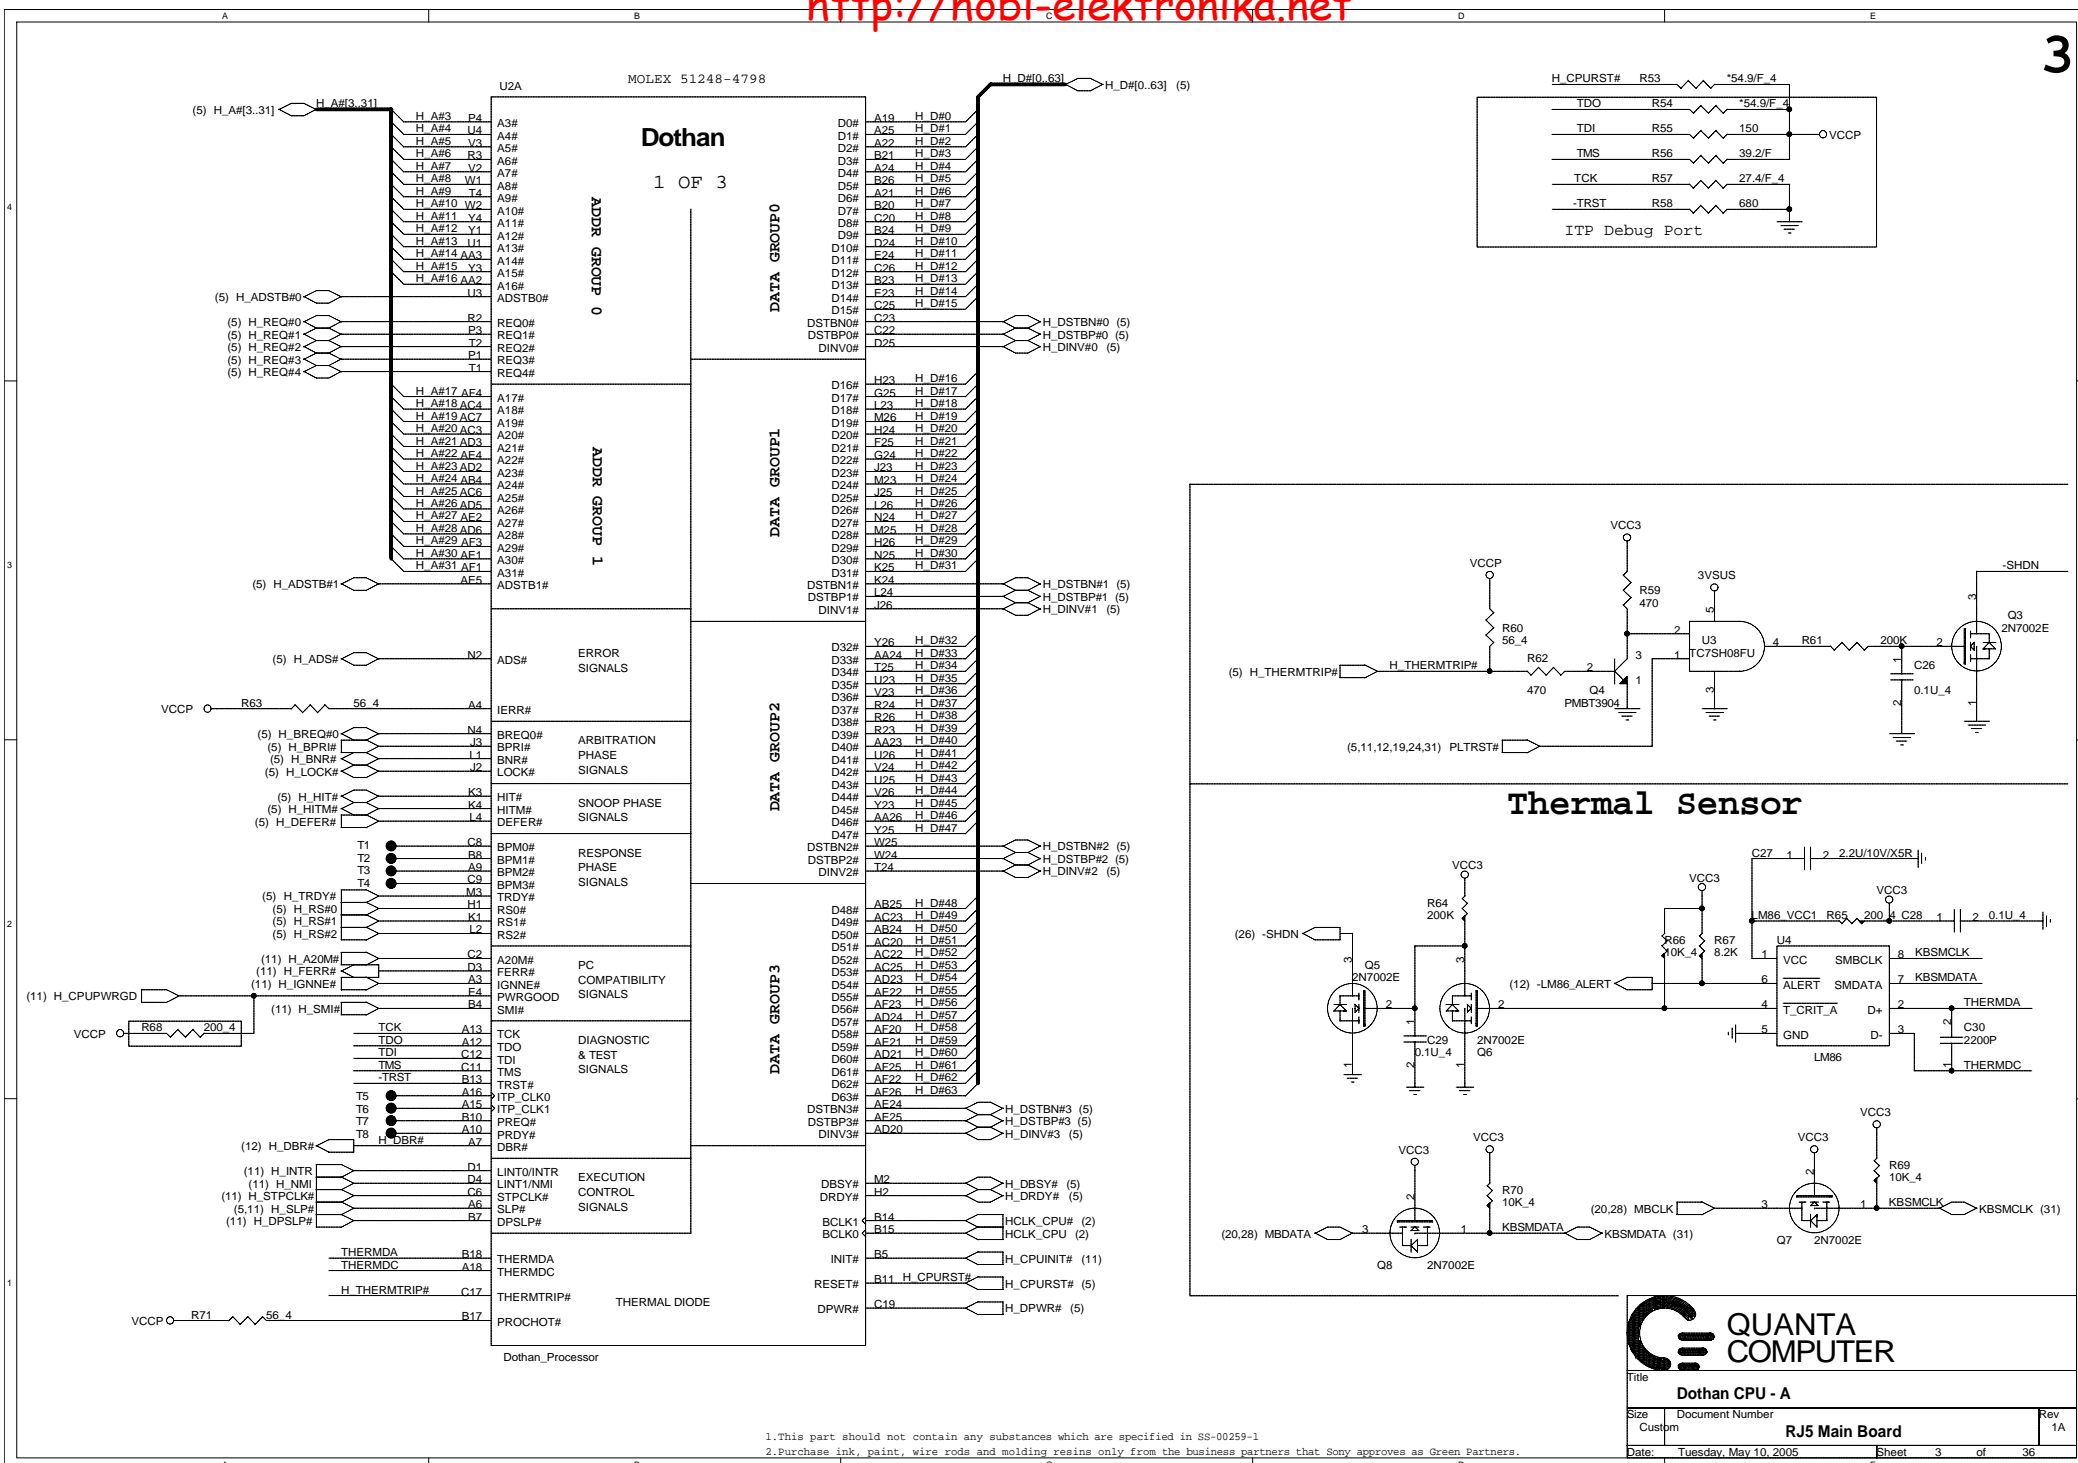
http://nobi-elektronika.net

A B C D E

3

MOLEX 51248-4798

U2A

Dothan

1 OF 3

(5) H_A#[3..31] H_A#[3..31]

H_A#3 P4 A3#
H_A#4 U4 A4#
H_A#5 V3 A5#
H_A#6 R3 A6#
H_A#7 V2 A7#
H_A#8 W1 A8#
H_A#9 T4 A9#
H_A#10 W2 A10#
H_A#11 Y4 A11#
H_A#12 Y1 A12#
H_A#13 U1 A13#
H_A#14 AA3 A14#
H_A#15 Y3 A15#
H_A#16 AA2 A16#
(5) H_ADSTB#0 U3 ADSTB0#

ADDR GROUP 0

(5) H_REQ#0 R2 REQ0#
(5) H_REQ#1 P3 REQ1#
(5) H_REQ#2 T2 REQ2#
(5) H_REQ#3 P1 REQ3#
(5) H_REQ#4 T1 REQ4#

H_A#17 AF4 A17#
H_A#18 AC4 A18#
H_A#19 AC7 A19#
H_A#20 AC3 A20#
H_A#21 AD3 A21#
H_A#22 AE4 A22#
H_A#23 AD2 A23#
H_A#24 AB4 A24#
H_A#25 AC6 A25#
H_A#26 AD5 A26#
H_A#27 AE2 A27#
H_A#28 AD6 A28#
H_A#29 AF3 A29#
H_A#30 AE1 A30#
H_A#31 AF1 A31#
(5) H_ADSTB#1 AF5 ADSTB1#

ADDR GROUP 1

(5) H_ADS# N2 ADS#
ERROR SIGNALS
VCCP R63 56_4 A4 IERR#

(5) H_BREQ#0 N4 BREQ0#
(5) H_BPRI# J3 BPRI#
(5) H_BNR# L1 BNR#
(5) H_LOCK# J2 LOCK#
ARBITRATION PHASE SIGNALS

(5) H_HIT# K3 HIT#
(5) H_HITM# K4 HITM#
(5) H_DEFER# L4 DEFER#
SNOOP PHASE SIGNALS

T1 C8 BPM0#
T2 B8 BPM1#
T3 A9 BPM2#
T4 C9 BPM3#
(5) H_TRDY# M3 TRDY#
(5) H_RS#0 H1 RS0#
(5) H_RS#1 K1 RS1#
(5) H_RS#2 L2 RS2#
RESPONSE PHASE SIGNALS

(11) H_A20M# C2 A20M#
(11) H_FERR# D3 FERR#
(11) H_IGNNE# A3 IGNNE#
(11) H_CPUPWRGD E4 PWRGOOD
(11) H_SMI# B4 SMI#
PC COMPATIBILITY SIGNALS

VCCP R68 200_4
TCK A13 TCK
TDO A12 TDO
TDI C12 TDI
TMS C11 TMS
-TRST B13 TRST#
T5 A16 ITP_CLK0
T6 A15 ITP_CLK1
T7 B10 PREQ#
T8 A10 PRDY#
(12) H_DBR# H_DBR# A7 DBR#
DIAGNOSTIC & TEST SIGNALS

(11) H_INTR D1 LINT0/INTR
(11) H_NMI D4 LINT1/NMI
(11) H_STPCLK# C6 STPCLK#
(5,11) H_SLP# A6 SLP#
(11) H_DPSLP# B7 DPSLP#
EXECUTION CONTROL SIGNALS

THERMDA B18 THERMDA
THERMDC A18 THERMDC
H_THERMTRIP# C17 THERMTRIP#
THERMAL DIODE
VCCP R71 56_4 B17 PROCHOT#

Dothan_Processor

H_D#[0..63] H_D#[0..63] (5)

DATA GROUP0
D0# A19 H_D#0
D1# A25 H_D#1
D2# A22 H_D#2
D3# B21 H_D#3
D4# A24 H_D#4
D5# B26 H_D#5
D6# A21 H_D#6
D7# B20 H_D#7
D8# C20 H_D#8
D9# B24 H_D#9
D10# D24 H_D#10
D11# E24 H_D#11
D12# C26 H_D#12
D13# B23 H_D#13
D14# E23 H_D#14
D15# C25 H_D#15
DSTBN0# C23 H_DSTBN#0 (5)
DSTBP0# C22 H_DSTBP#0 (5)
DINV0# D25 H_DINV#0 (5)

DATA GROUP1
D16# H23 H_D#16
D17# G25 H_D#17
D18# L23 H_D#18
D19# M26 H_D#19
D20# H24 H_D#20
D21# F25 H_D#21
D22# G24 H_D#22
D23# J23 H_D#23
D24# M23 H_D#24
D25# J25 H_D#25
D26# L26 H_D#26
D27# N24 H_D#27
D28# M25 H_D#28
D29# H26 H_D#29
D30# N25 H_D#30
D31# K25 H_D#31
DSTBN1# K24 H_DSTBN#1 (5)
DSTBP1# L24 H_DSTBP#1 (5)
DINV1# J26 H_DINV#1 (5)

DATA GROUP2
D32# Y26 H_D#32
D33# AA24 H_D#33
D34# T25 H_D#34
D35# U23 H_D#35
D36# V23 H_D#36
D37# R24 H_D#37
D38# R26 H_D#38
D39# R23 H_D#39
D40# AA23 H_D#40
D41# U26 H_D#41
D42# V24 H_D#42
D43# U25 H_D#43
D44# V26 H_D#44
D45# Y23 H_D#45
D46# AA26 H_D#46
D47# Y25 H_D#47
DSTBN2# W25 H_DSTBN#2 (5)
DSTBP2# W24 H_DSTBP#2 (5)
DINV2# T24 H_DINV#2 (5)

DATA GROUP3
D48# AB25 H_D#48
D49# AC23 H_D#49
D50# AB24 H_D#50
D51# AC20 H_D#51
D52# AC22 H_D#52
D53# AC25 H_D#53
D54# AD23 H_D#54
D55# AE22 H_D#55
D56# AF23 H_D#56
D57# AD24 H_D#57
D58# AF20 H_D#58
D59# AE21 H_D#59
D60# AD21 H_D#60
D61# AF25 H_D#61
D62# AF22 H_D#62
D63# AF26 H_D#63
DSTBN3# AE24 H_DSTBN#3 (5)
DSTBP3# AE25 H_DSTBP#3 (5)
DINV3# AD20 H_DINV#3 (5)

DBSY# M2 H_DBSY# (5)
DRDY# H2 H_DRDY# (5)
BCLK1 B14 HCLK_CPU# (2)
BCLK0 B15 HCLK_CPU (2)
INIT# B5 H_CPUINIT# (11)
RESET# B11 H_CPURST# H_CPURST# (5)
DPWR# C19 H_DPWR# (5)

H_CPURST# R53 *54.9/F_4
TDO R54 *54.9/F_4
TDI R55 150
TMS R56 39.2/F
TCK R57 27.4/F_4
-TRST R58 680
VCCP
ITP Debug Port

VCC3
VCCP
3VSUS
-SHDN
R59 470
R60 56_4
U3 TC7SH08FU
R61 200K
Q3 2N7002E
C26 0.1U_4
(5) H_THERMTRIP# H_THERMTRIP#
R62 470
Q4 PMBT3904
(5,11,12,19,24,31) PLTRST#

Thermal Sensor

VCC3
C27 2.2U/10V/X5R
VCC3
VCC3
R64 200K
M86_VCC1 R65 200 C28 0.1U_4
(26) -SHDN
R66 10K_4
R67 8.2K
U4
VCC SMBCLK 8 KBSMCLK
Q5 2N7002E
(12) -LM86_ALERT
6 ALERT SMDATA 7 KBSMDATA
4 T_CRIT_A D+ 2 THERMDA
C29 0.1U_4
2N7002E Q6
5 GND D- 3 THERMDC
C30 2200P
LM86

VCC3
VCC3
VCC3
VCC3
R69 10K_4
R70 10K_4
(20,28) MBCLK
KBSMCLK KBSMCLK (31)
(20,28) MBDATA
KBSMDATA KBSMDATA (31)
Q8 2N7002E
Q7 2N7002E

QUANTA COMPUTER
Title
Dothan CPU - A
Size Custom Document Number RJ5 Main Board Rev 1A
Date: Tuesday, May 10, 2005 Sheet 3 of 36

1.This part should not contain any substances which are specified in SS-00259-1
2.Purchase ink, paint, wire rods and molding resins only from the business partners that Sony approves as Green Partners.